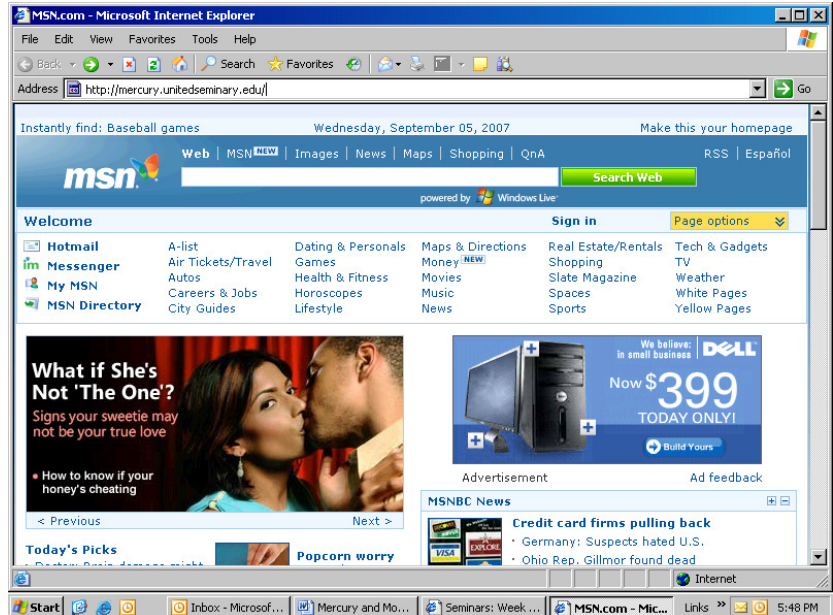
MSN.com - Microsoft Internet Explorer

File Edit View Favorites Tools Help

Back Search Favorites

Address http://mercury.unitedseminary.edu/ Go

Instantly find: Baseball games Wednesday, September 05, 2007 Make this your homepage

Web | MSN NEW | Images | News | Maps | Shopping | QnA RSS | Español

msn

Search Web

powered by Windows Live

Welcome Sign in Page options

Hotmail
Messenger
My MSN
MSN Directory

A-list
Air Tickets/Travel
Autos
Careers & Jobs
City Guides

Dating & Personals
Games
Health & Fitness
Horoscopes
Lifestyle

Maps & Directions
Money NEW
Movies
Music
News

Real Estate/Rentals
Shopping
Slate Magazine
Spaces
Sports

Tech & Gadgets
TV
Weather
White Pages
Yellow Pages

What if She's Not 'The One'?
Signs your sweetie may not be your true love

• How to know if your honey's cheating

< Previous Next >

We believe: in small business DELL
Now $399
TODAY ONLY!
Build Yours

Advertisement Ad feedback

MSNBC News

Credit card firms pulling back
• Germany: Suspects hated U.S.
• Ohio Rep. Gillmor found dead

Today's Picks

Popcorn worry

Internet

Start Inbox - Microsof... Mercury and Mo... Seminars: Week ... MSN.com - Mic... Links 5:48 PM